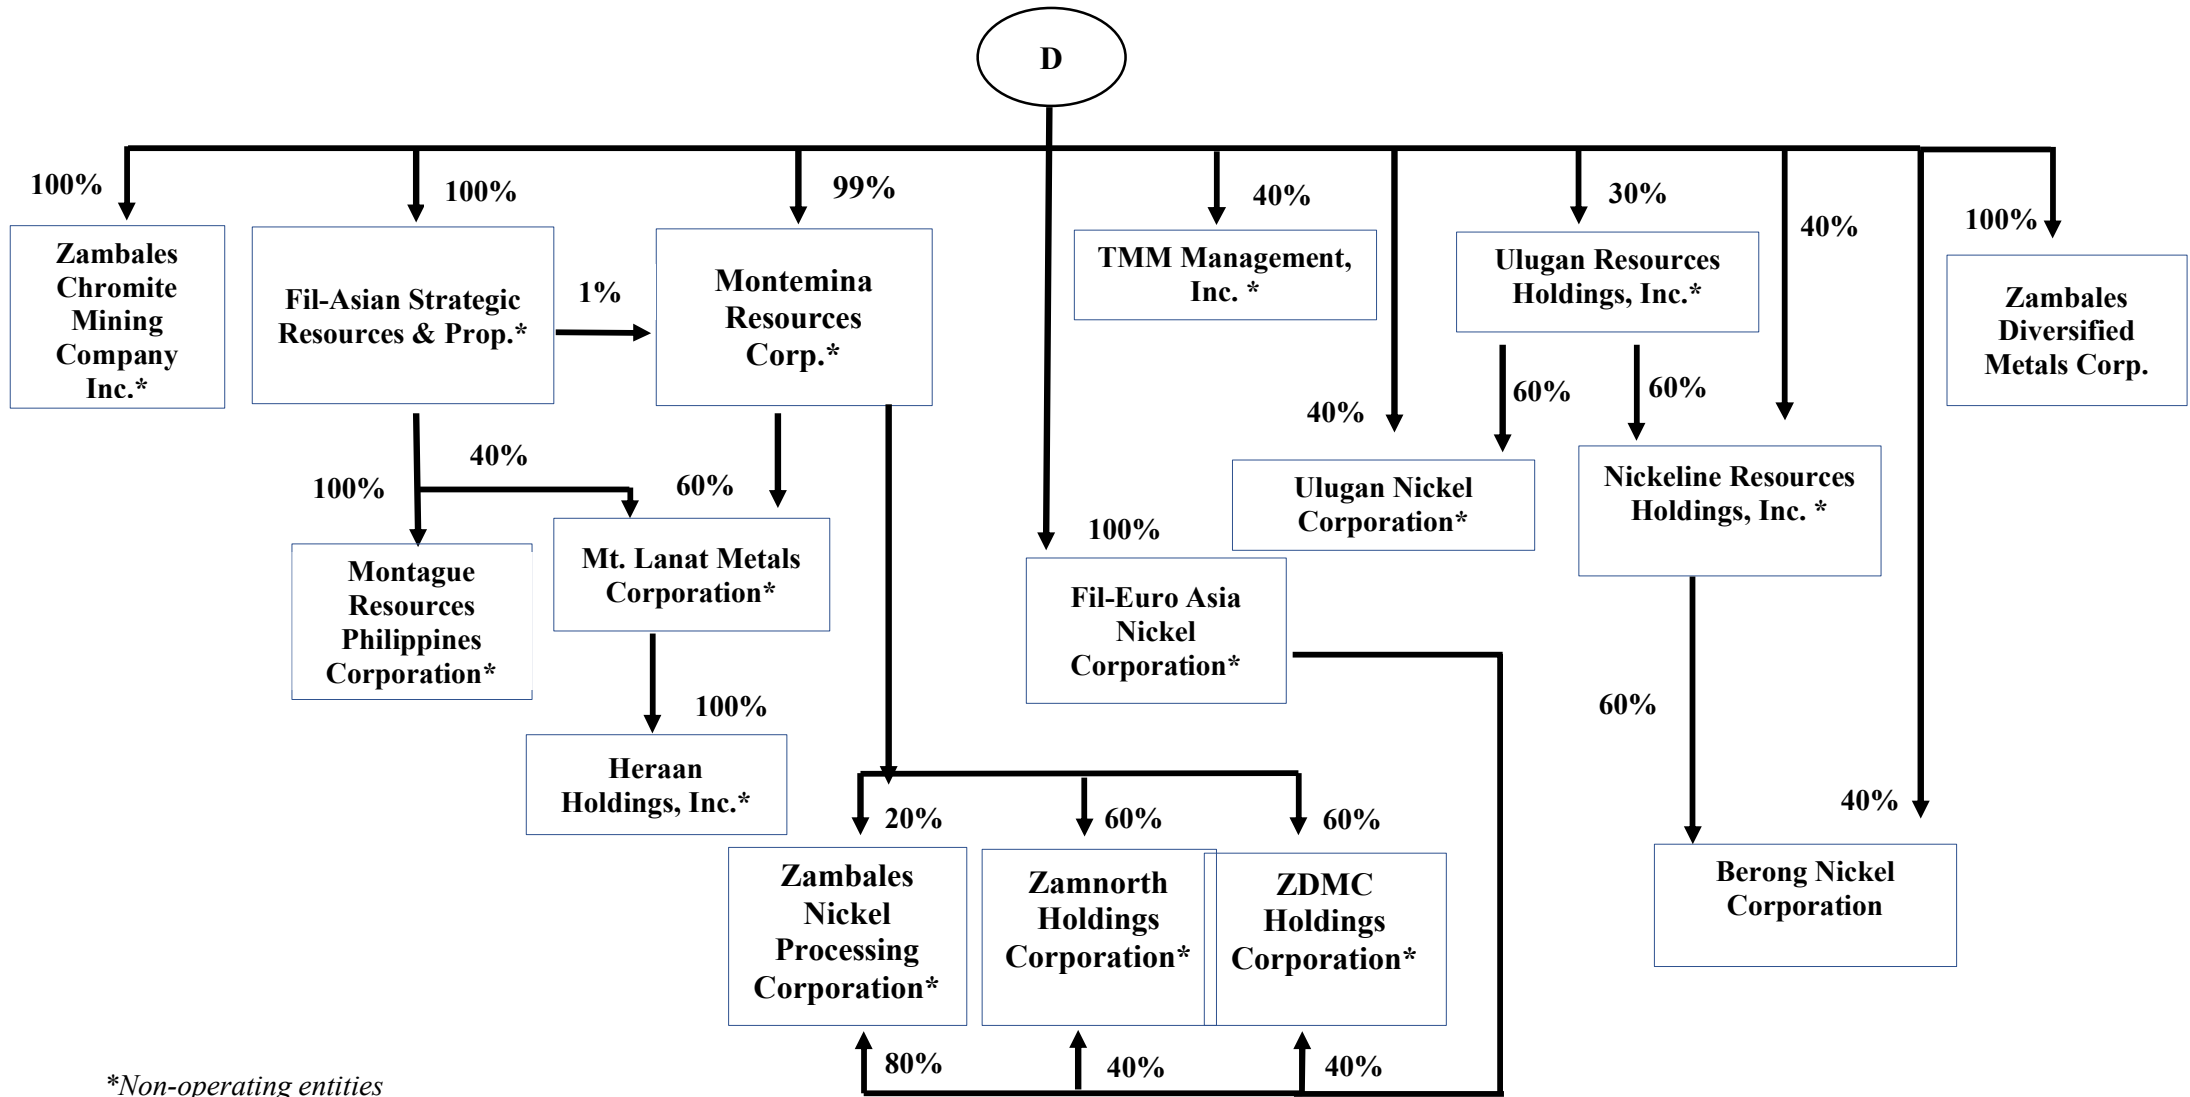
D

100%

Zambales Chromite Mining Company Inc.*

100%

Fil-Asian Strategic Resources & Prop.*

1%

99%

Montemina Resources Corp.*

40%

TMM Management, Inc. *

30%

Ulugan Resources Holdings, Inc.*

40%

100%

Zambales Diversified Metals Corp.

40%

60%

60%

Ulugan Nickel Corporation*

Nickeline Resources Holdings, Inc. *

100%

40%

60%

Montague Resources Philippines Corporation*

Mt. Lanat Metals Corporation*

100%

Fil-Euro Asia Nickel Corporation*

100%

Heraan Holdings, Inc.*

60%

40%

20%

60%

60%

Zambales Nickel Processing Corporation*

Zamnorth Holdings Corporation*

ZDMC Holdings Corporation*

Berong Nickel Corporation

80%

40%

40%

*Non-operating entities